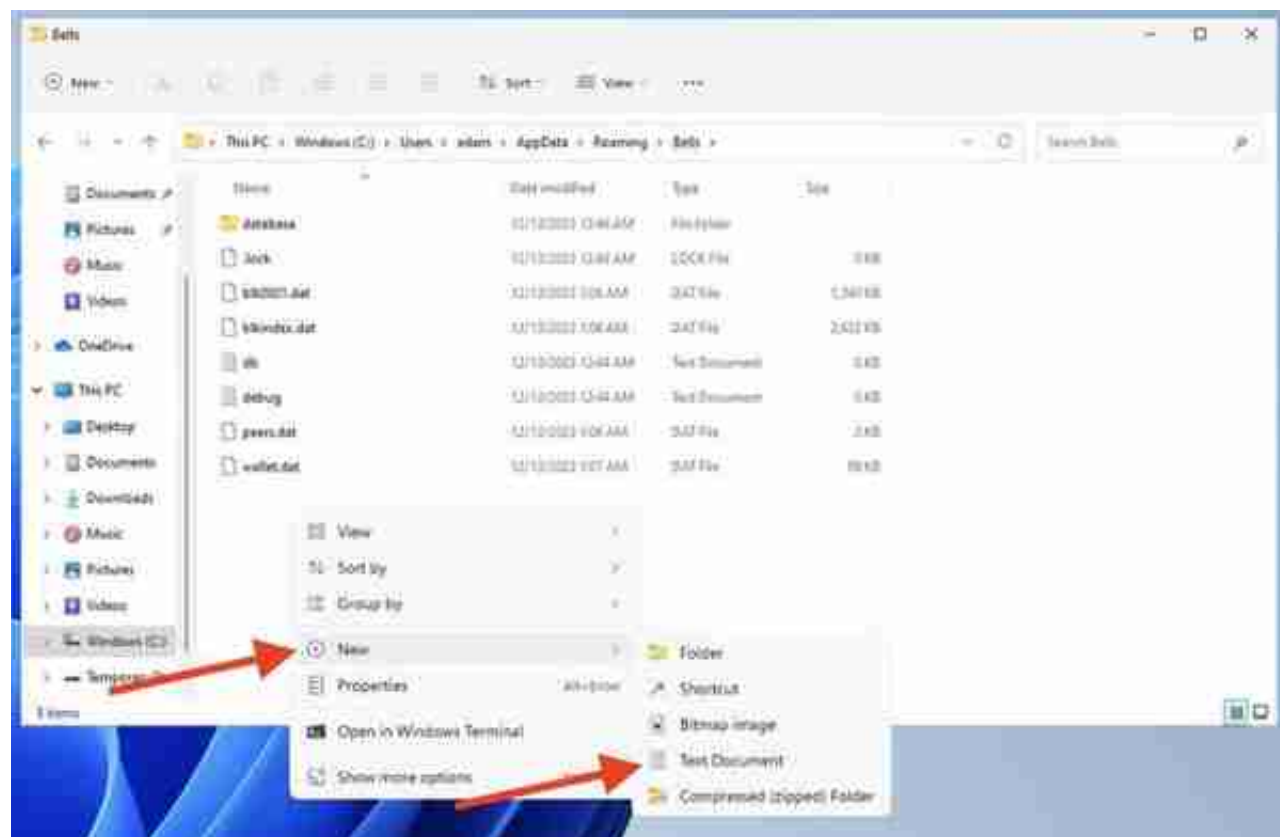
Bells

New Sort View ...

This PC › Windows (C:) › Users › adam › AppData › Roaming › Bells ›

Search Bells

Documents
Pictures
Music
Videos
OneDrive
This PC
Desktop
Documents
Downloads
Music
Pictures
Videos
Windows (C:)
Temporary

| Name | Date modified | Type | Size |
|---|---|---|---|
| database | 12/13/2023 12:46 AM | File folder | |
| .lock | 12/13/2023 12:46 AM | LOCK File | 0 KB |
| blk0001.dat | 12/13/2023 1:06 AM | DAT File | 1,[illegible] KB |
| blkindex.dat | 12/13/2023 1:06 AM | DAT File | 2,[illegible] KB |
| db | 12/13/2023 12:44 AM | Text Document | 0 KB |
| debug | 12/13/2023 12:44 AM | Text Document | 0 KB |
| peers.dat | 12/13/2023 1:06 AM | DAT File | 2 KB |
| wallet.dat | 12/13/2023 1:07 AM | DAT File | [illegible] KB |

9 items

View
Sort by
Group by
New
Properties Alt+Enter
Open in Windows Terminal
Show more options

Folder
Shortcut
Bitmap image
Text Document
Compressed (zipped) Folder